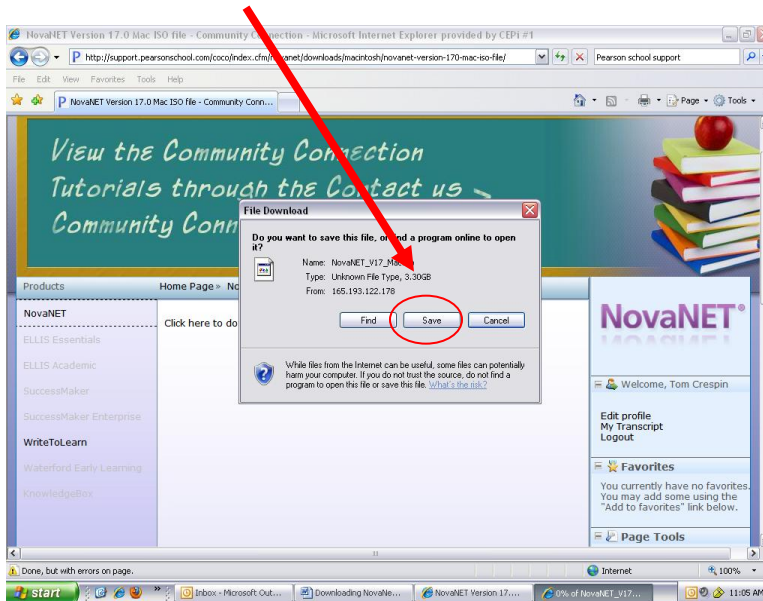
NovaNET Version 17.0 Mac ISO file - Community C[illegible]ection - Microsoft Internet Explorer provided by CEPi #1

http://support.pearsonschool.com/coco/index.cfm/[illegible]anet/downloads/macintosh/novanet-version-170-mac-iso-file/

Pearson school support

File Edit View Favorites Tools Help

NovaNET Version 17.0 Mac ISO file - Community Conn...

Page Tools

View the Community Connection Tutorials through the Contact us – Community Conn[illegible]

Products

Home Page » No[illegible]

NovaNET

ELLIS Essentials

ELLIS Academic

SuccessMaker

SuccessMaker Enterprise

WriteToLearn

Waterford Early Learning

KnowledgeBox

Click here to do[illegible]

File Download

Do you want to save this file, or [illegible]d a program online to open it?

Name: NovaNET_V17_Mac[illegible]

Type: Unknown File Type, 3.30GB

From: 165.193.122.178

Find Save Cancel

While files from the Internet can be useful, some files can potentially harm your computer. If you do not trust the source, do not find a program to open this file or save this file. What's the risk?

NovaNET®

Welcome, Tom Crespin

Edit profile
My Transcript
Logout

Favorites

You currently have no favorites. You may add some using the "Add to favorites" link below.

Page Tools

Done, but with errors on page.

Internet

100%

start

Inbox - Microsoft Out...

Downloading NovaNe...

NovaNET Version 17....

0% of NovaNET_V17...

11:05 AM